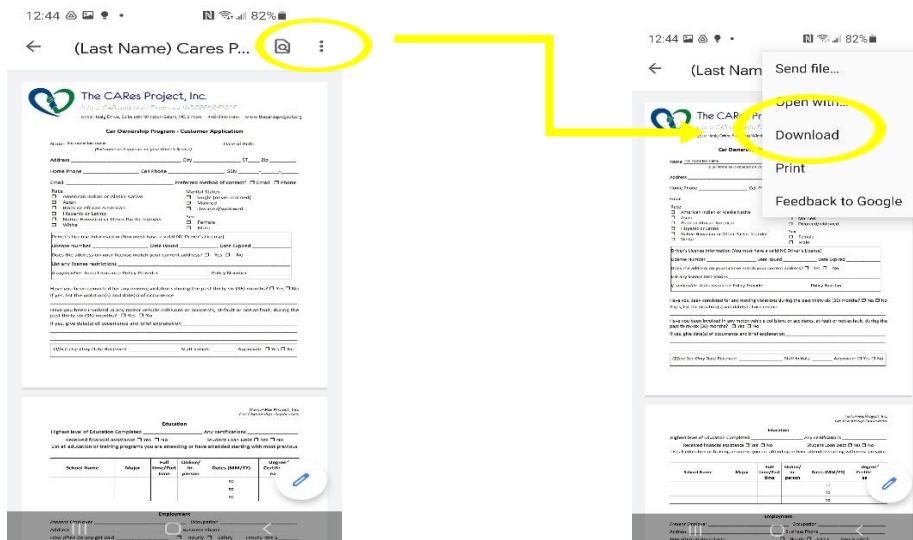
12:44 82%

(Last Name) Cares P...

The CARes Project, Inc.

Car Ownership Program - Customer Application

Name

Address City ST Zip

Home Phone Cell Phone SSN

Email Preferred method of contact? ☐ Email ☐ Phone

Race
☐ American Indian or Alaska Native
☐ Asian
☐ Black or African American
☐ Hispanic or Latino
☐ Native Hawaiian or Other Pacific Islander
☐ White

Marital Status
☐ Single (never married)
☐ Married
☐ Divorced/widowed

Sex
☐ Female
☐ Male

Driver's License Information (You must have a valid NC Driver's License)

License Number Date Issued Date Expired

Does the address on your license match your current address? ☐ Yes ☐ No

List any license restrictions

Have you been convicted for any moving violations during the past thirty six (36) months? ☐ Yes ☐ No

Have you been involved in any motor vehicle collisions or accidents, during the past thirty six (36) months? ☐ Yes ☐ No

If yes, give details of occurrence and brief explanation

Education

Highest level of Education Completed Any certifications

Received financial assistance ☐ Yes ☐ No Student Loan Debt ☐ Yes ☐ No

| School Name | Major | Full time/Part time | Online/In person | Dates (MM/YY) | Degree/Certificate |
|---|---|---|---|---|---|
| | | | | to | |
| | | | | to | |
| | | | | to | |

Employment

12:44 82%

(Last Nam

Send file...

Open with...

Download

Print

Feedback to Google